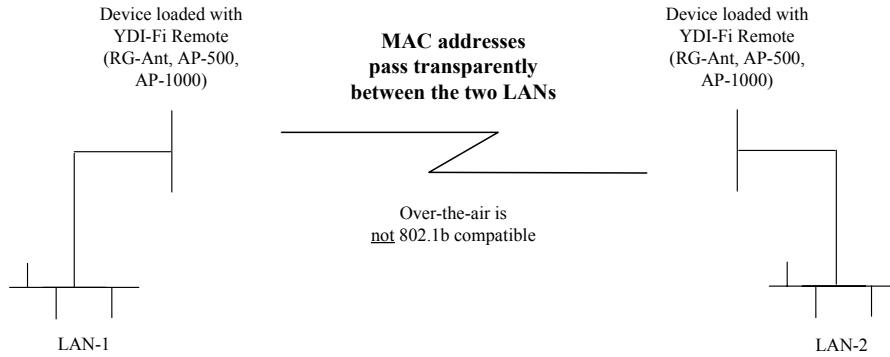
Device loaded with YDI-Fi Remote (RG-Ant, AP-500, AP-1000)

MAC addresses pass transparently between the two LANs

Device loaded with YDI-Fi Remote (RG-Ant, AP-500, AP-1000)

Over-the-air is not 802.1b compatible

LAN-1

LAN-2